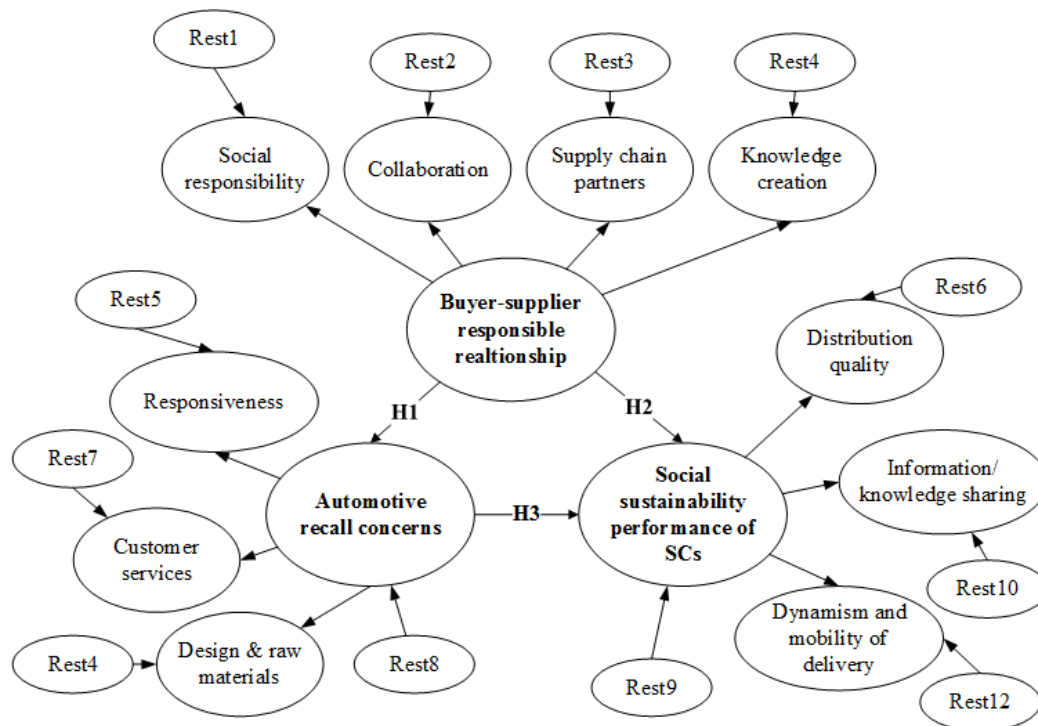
Rest1

Rest2

Rest3

Rest4

Social responsibility

Collaboration

Supply chain partners

Knowledge creation

Rest5

Buyer-supplier responsible realtionship

Rest6

Distribution quality

Responsiveness

H1

H2

Rest7

Information/ knowledge sharing

Automotive recall concerns

H3

Social sustainability performance of SCs

Customer services

Rest10

Dynamism and mobility of delivery

Rest4

Design & raw materials

Rest8

Rest9

Rest12